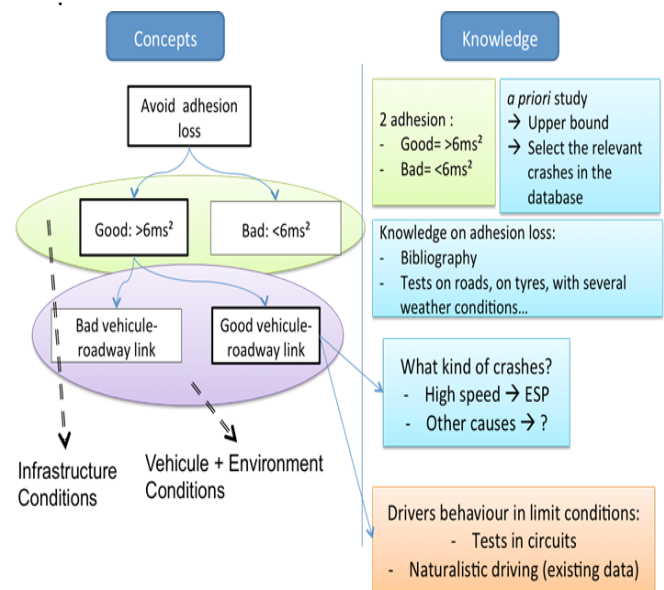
Concepts

Knowledge

Avoid adhesion loss

Good: >6ms²

Bad: <6ms²

Bad vehicule-roadway link

Good vehicule-roadway link

Infrastructure Conditions

Vehicule + Environment Conditions

2 adhesion :
- Good= >6ms²
- Bad= <6ms²

*a priori* study
→ Upper bound
→ Select the relevant crashes in the database

Knowledge on adhesion loss:
- Bibliography
- Tests on roads, on tyres, with several weather conditions...

What kind of crashes?
- High speed → ESP
- Other causes → ?

Drivers behaviour in limit conditions:
- Tests in circuits
- Naturalistic driving (existing data)